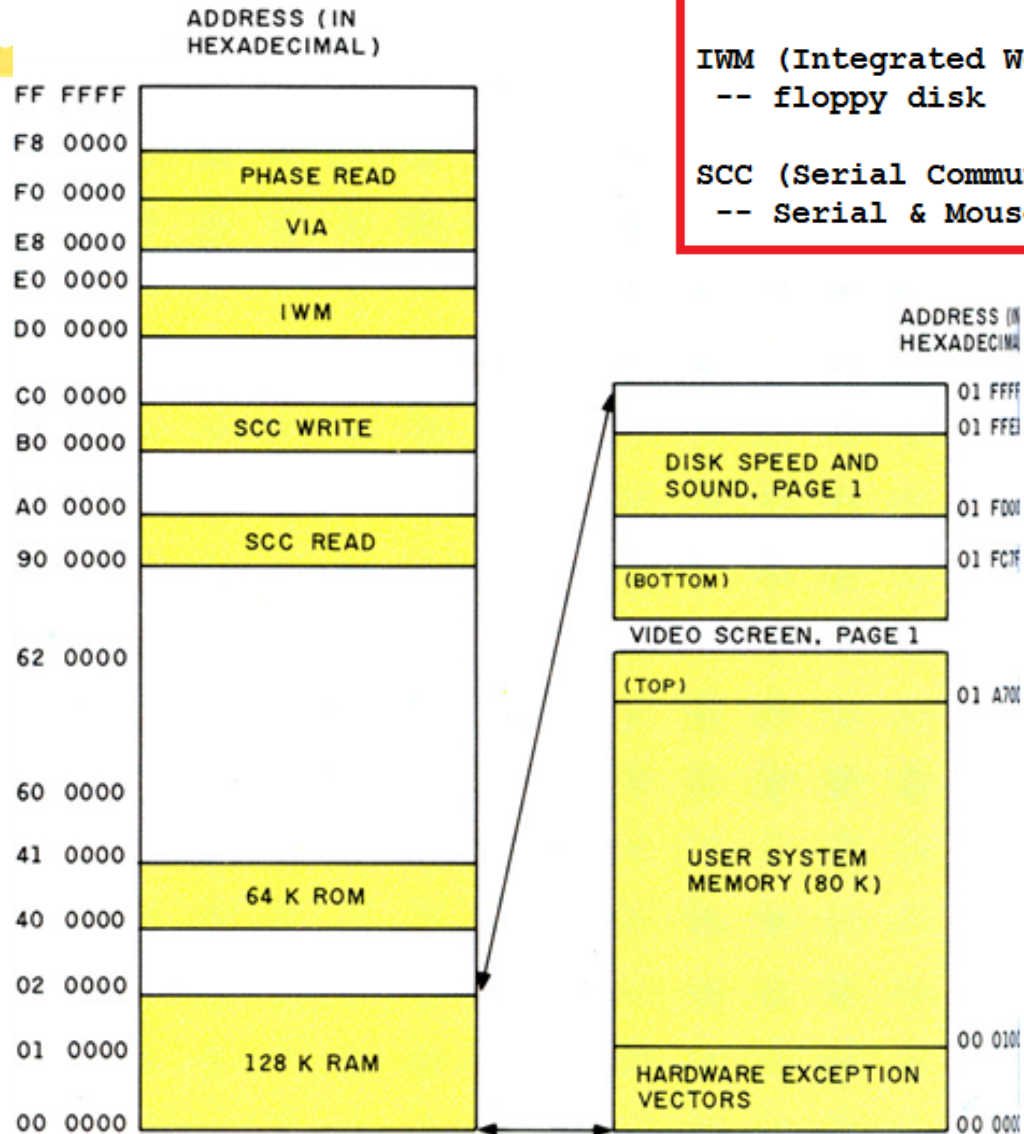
ADDRESS (IN HEXADECIMAL)

IWM (Integrated W
-- floppy disk

SCC (Serial Commu
-- Serial & Mous

FF FFFF
F8 0000
PHASE READ
F0 0000
VIA
E8 0000
E0 0000
IWM
D0 0000
C0 0000
SCC WRITE
B0 0000
A0 0000
SCC READ
90 0000
62 0000
60 0000
41 0000
64 K ROM
40 0000
02 0000
01 0000
128 K RAM
00 0000

ADDRESS (I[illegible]
HEXADECIM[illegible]

01 FFF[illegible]
01 FFE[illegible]
DISK SPEED AND SOUND, PAGE 1
01 F00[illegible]
01 FC7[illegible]
(BOTTOM)
VIDEO SCREEN, PAGE 1
(TOP)
01 A70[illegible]
USER SYSTEM MEMORY (80 K)
00 010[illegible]
HARDWARE EXCEPTION VECTORS
00 000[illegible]